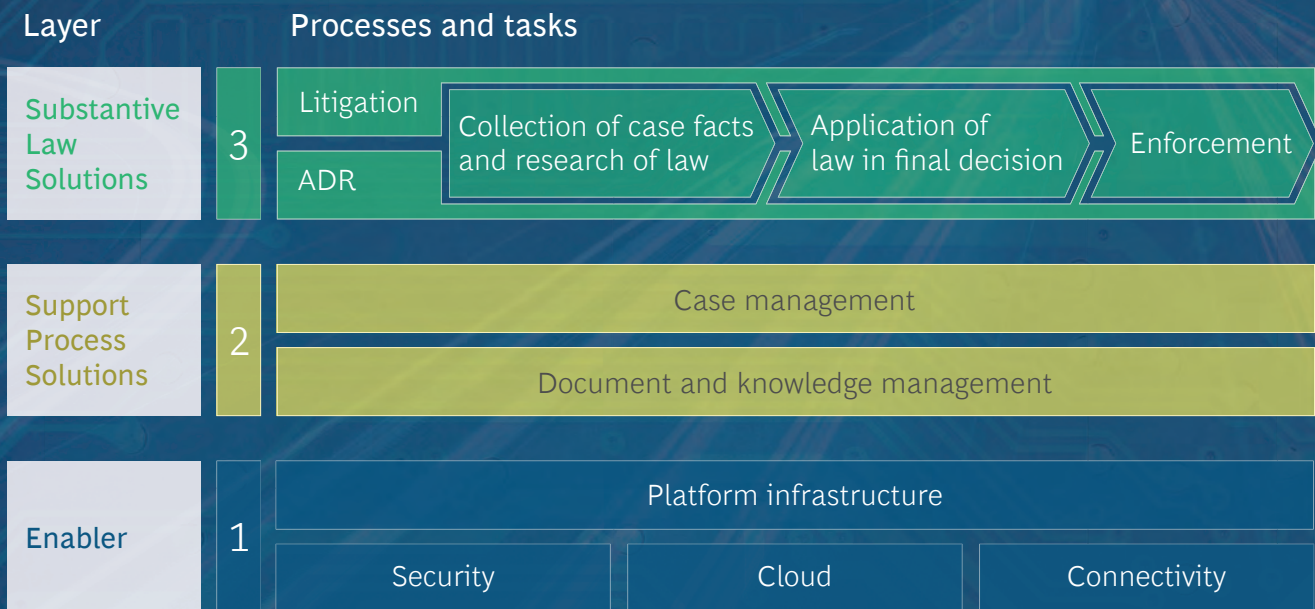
Layer

Processes and tasks

Substantive Law Solutions

3

Litigation

ADR

Collection of case facts and research of law

Application of law in final decision

Enforcement

Support Process Solutions

2

Case management

Document and knowledge management

Enabler

1

Platform infrastructure

Security

Cloud

Connectivity